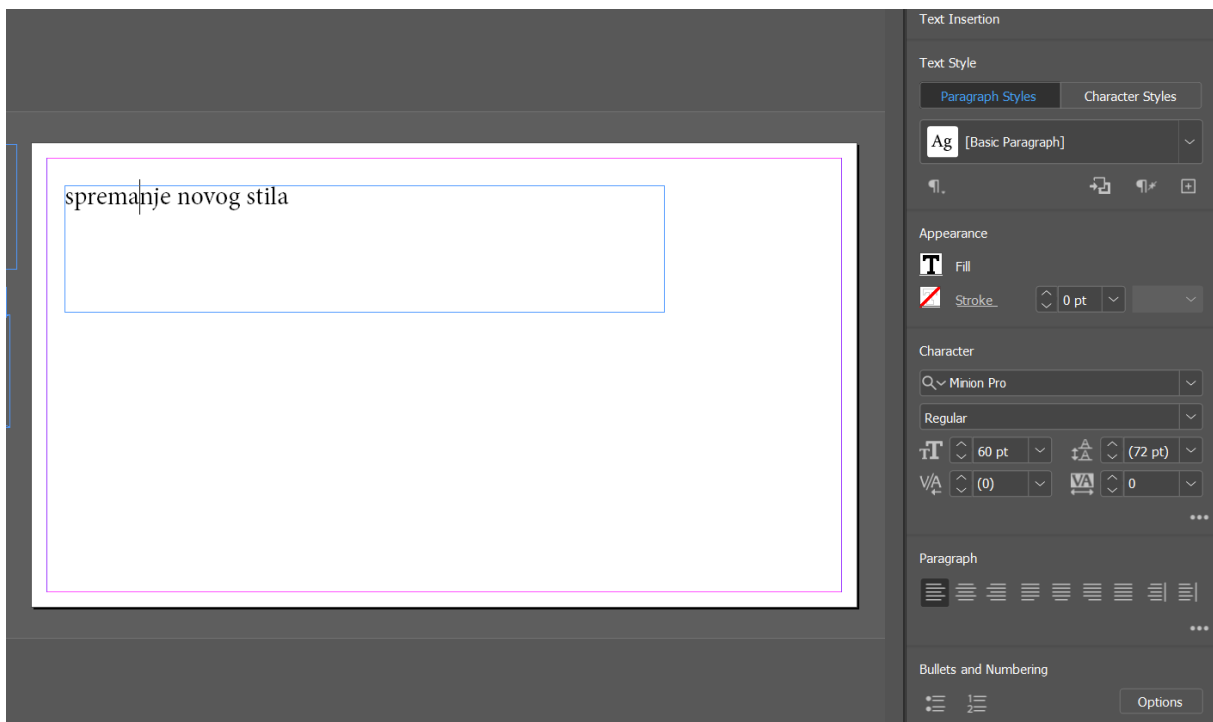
spremanje novog stila

Text Insertion

Text Style

Paragraph Styles

Character Styles

Ag [Basic Paragraph]

Appearance

Fill

Stroke

0 pt

Character

Minion Pro

Regular

60 pt

(72 pt)

(0)

0

Paragraph

Bullets and Numbering

Options